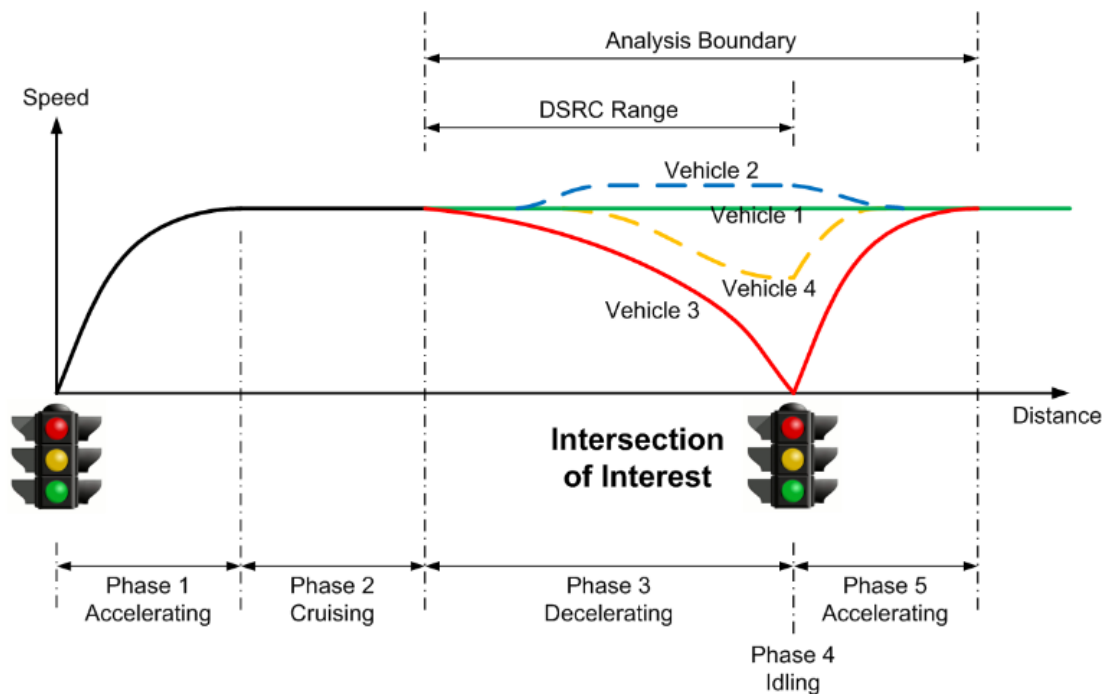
Analysis Boundary

Speed

DSRC Range

Vehicle 2

Vehicle 1

Vehicle 4

Vehicle 3

Distance

Intersection of Interest

Phase 1 Accelerating

Phase 2 Cruising

Phase 3 Decelerating

Phase 5 Accelerating

Phase 4 Idling